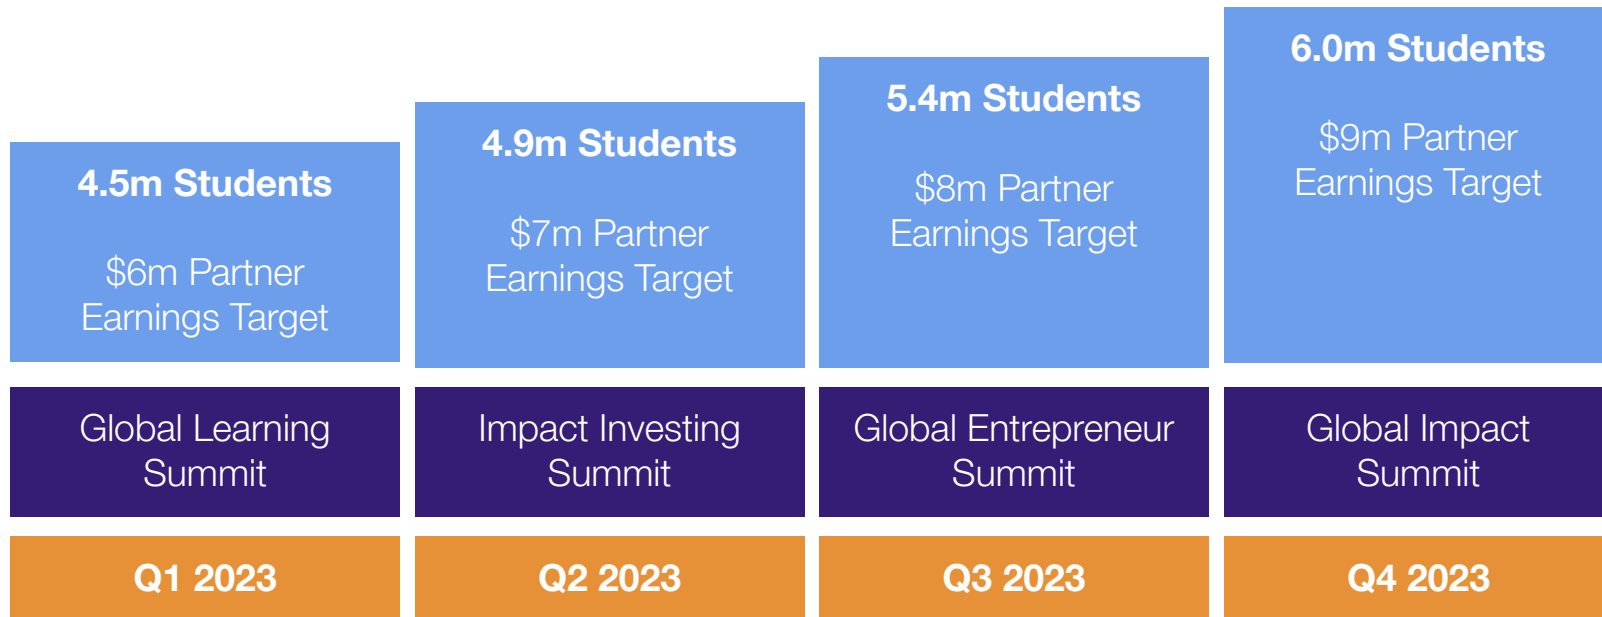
4.5m Students

\$6m Partner Earnings Target

Global Learning Summit

Q1 2023

4.9m Students

\$7m Partner Earnings Target

Impact Investing Summit

Q2 2023

5.4m Students

\$8m Partner Earnings Target

Global Entrepreneur Summit

Q3 2023

6.0m Students

\$9m Partner Earnings Target

Global Impact Summit

Q4 2023